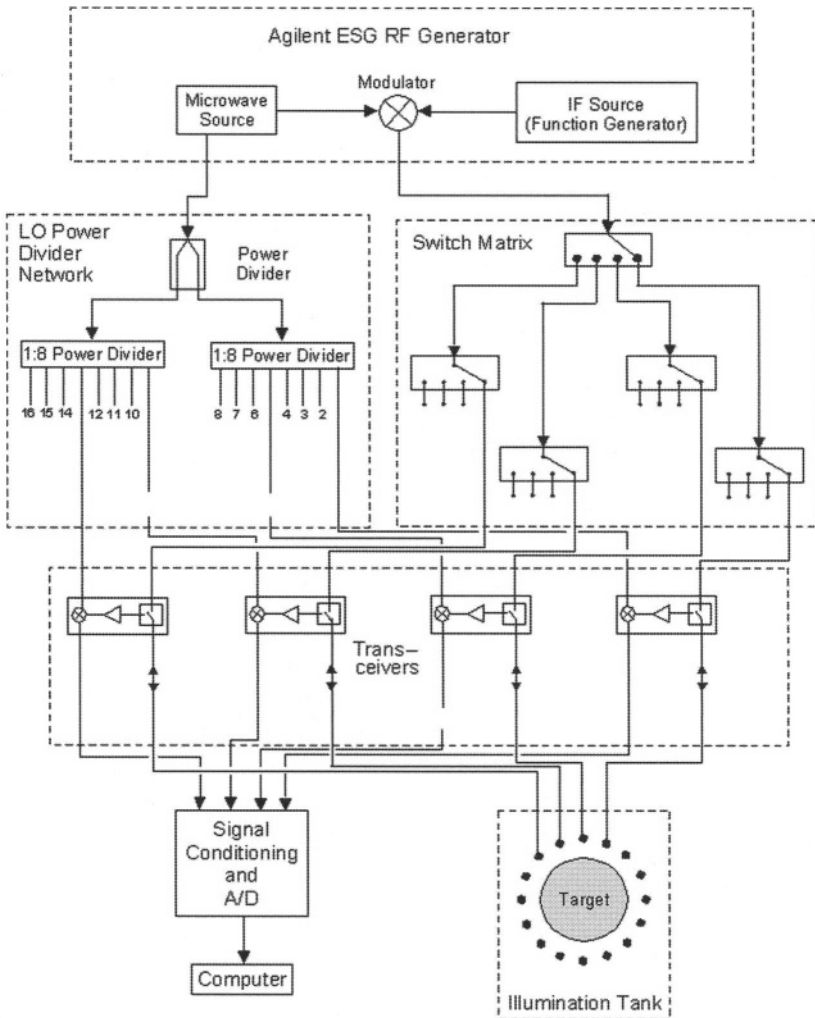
Agilent ESG RF Generator

Modulator

Microwave Source

IF Source (Function Generator)

LO Power Divider Network

Power Divider

Switch Matrix

1:8 Power Divider

1:8 Power Divider

16 15 14 12 11 10

8 7 6 4 3 2

Trans-ceivers

Signal Conditioning and A/D

Computer

Target

Illumination Tank